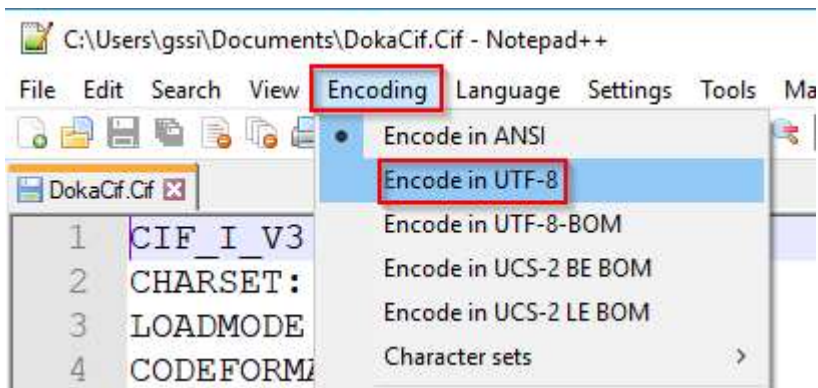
C:\Users\gssi\Documents\DokaCif.Cif - Notepad++

File Edit Search View Encoding Language Settings Tools Ma

DokaCif.Cif

1 CIF_I_V3
2 CHARSET:
3 LOADMODE
4 CODEFORM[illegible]

Encode in ANSI
Encode in UTF-8
Encode in UTF-8-BOM
Encode in UCS-2 BE BOM
Encode in UCS-2 LE BOM
Character sets